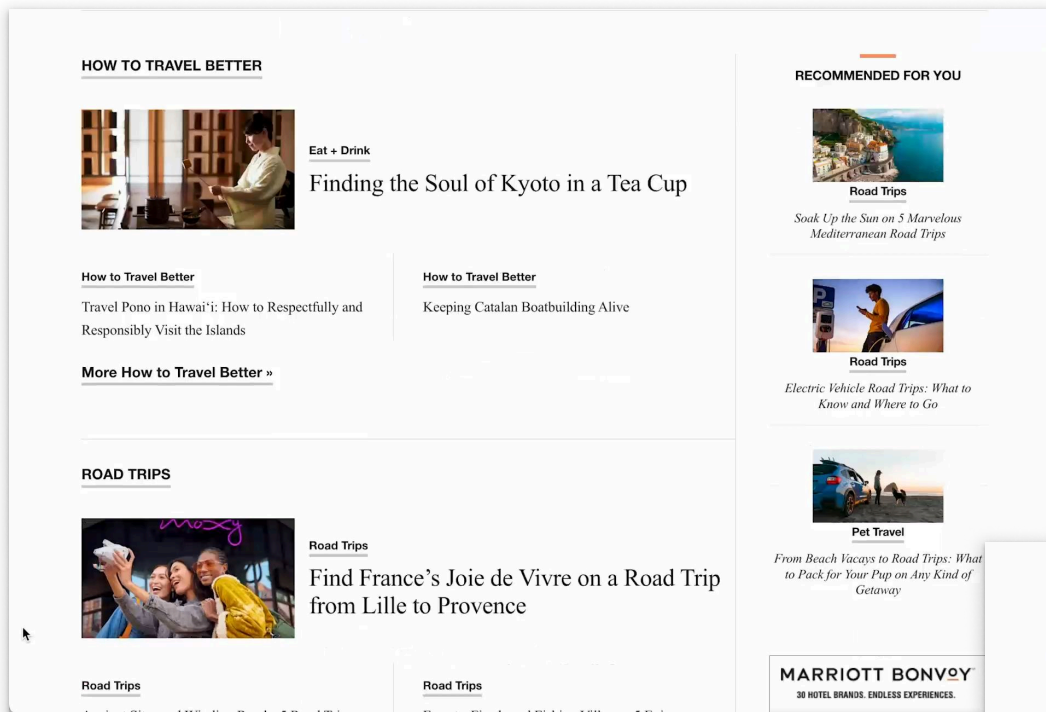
HOW TO TRAVEL BETTER

Eat + Drink

Finding the Soul of Kyoto in a Tea Cup

How to Travel Better

Travel Pono in Hawai'i: How to Respectfully and Responsibly Visit the Islands

How to Travel Better

Keeping Catalan Boatbuilding Alive

More How to Travel Better »

ROAD TRIPS

moxy

Road Trips

Find France's Joie de Vivre on a Road Trip from Lille to Provence

Road Trips

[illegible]

Road Trips

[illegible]

RECOMMENDED FOR YOU

Road Trips

Soak Up the Sun on 5 Marvelous Mediterranean Road Trips

Road Trips

Electric Vehicle Road Trips: What to Know and Where to Go

Pet Travel

From Beach Vacays to Road Trips: What to Pack for Your Pup on Any Kind of Getaway

MARRIOTT BONVOY

30 HOTEL BRANDS. ENDLESS EXPERIENCES.